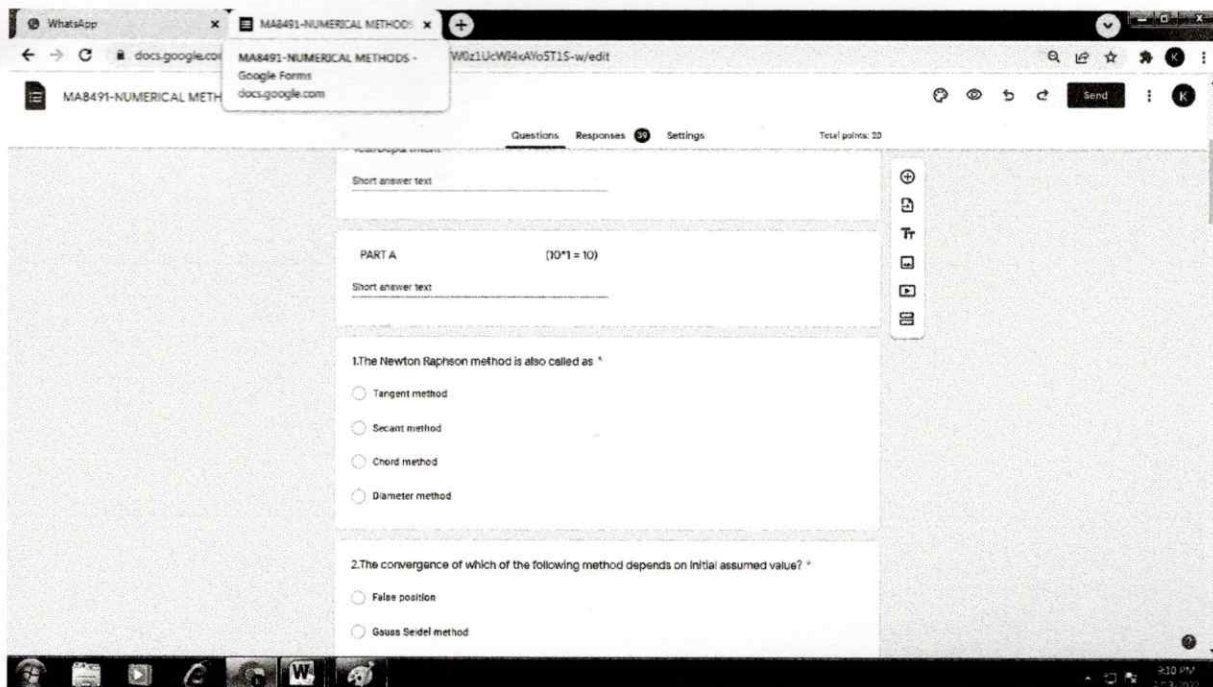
WhatsApp
MA8491-NUMERICAL METHODS
docs.google.com
MA8491-NUMERICAL METHODS - Google Forms
docs.google.com
W0z1UcWI4xAYo5T15-w/edit
MA8491-NUMERICAL METH
Send
Questions Responses 39 Settings
Total points: 20

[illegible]
Short answer text

PART A (10*1 = 10)
Short answer text

1.The Newton Raphson method is also called as *
Tangent method
Secant method
Chord method
Diameter method

2.The convergence of which of the following method depends on initial assumed value? *
False position
Gauss Seidel method

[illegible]